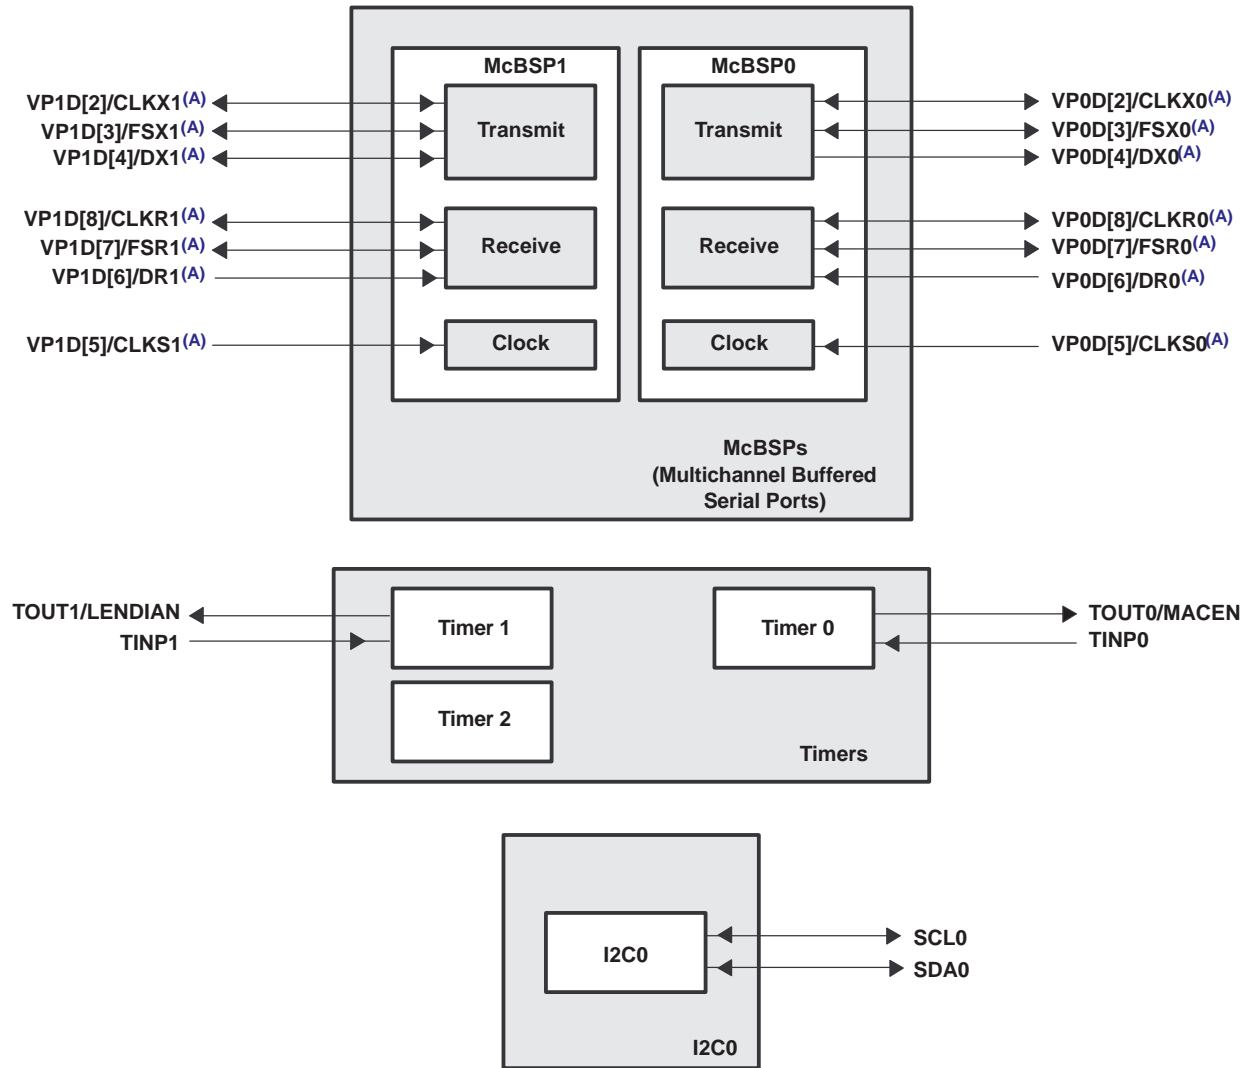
McBSP1

McBSP0

VP1D[2]/CLKX1$^{(A)}$
VP1D[3]/FSX1$^{(A)}$
VP1D[4]/DX1$^{(A)}$

Transmit

Transmit

VP0D[2]/CLKX0$^{(A)}$
VP0D[3]/FSX0$^{(A)}$
VP0D[4]/DX0$^{(A)}$

VP1D[8]/CLKR1$^{(A)}$
VP1D[7]/FSR1$^{(A)}$
VP1D[6]/DR1$^{(A)}$

Receive

Receive

VP0D[8]/CLKR0$^{(A)}$
VP0D[7]/FSR0$^{(A)}$
VP0D[6]/DR0$^{(A)}$

VP1D[5]/CLKS1$^{(A)}$

Clock

Clock

VP0D[5]/CLKS0$^{(A)}$

McBSPs
(Multichannel Buffered
Serial Ports)

TOUT1/LENDIAN
TINP1

Timer 1

Timer 0

TOUT0/MACEN
TINP0

Timer 2

Timers

I2C0

SCL0
SDA0

I2C0